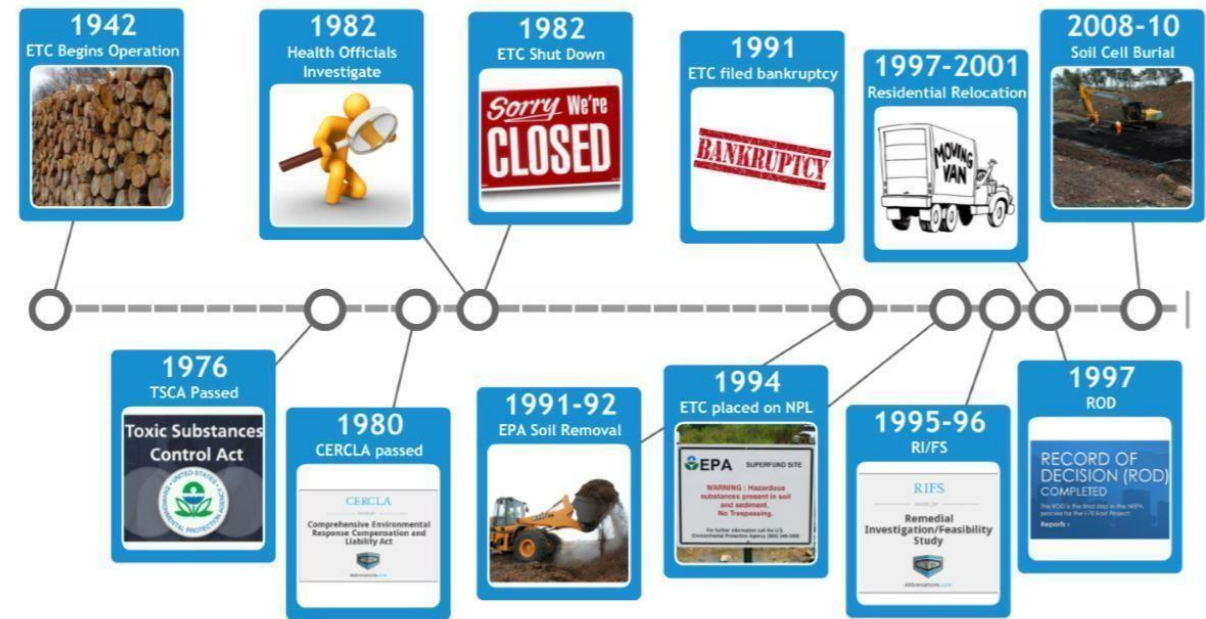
1942
ETC Begins Operation

1982
Health Officials Investigate

1982
ETC Shut Down

Sorry We're CLOSED

1991
ETC filed bankruptcy

BANKRUPTCY

1997-2001
Residential Relocation

MOVING VAN

2008-10
Soil Cell Burial

1976
TSCA Passed

Toxic Substances Control Act

UNITED STATES ENVIRONMENTAL PROTECTION

1980
CERCLA passed

CERCLA
Comprehensive Environmental Response Compensation and Liability Act

1991-92
EPA Soil Removal

1994
ETC placed on NPL

EPA SUPERFUND SITE
WARNING : Hazardous substances present in soil and sediment. No Trespassing.
For further information call the U.S. Environmental Protection Agency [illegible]

1995-96
RI/FS

RIFS
Remedial Investigation/Feasibility Study

1997
ROD

RECORD OF DECISION (ROD) COMPLETED
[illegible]
Reports ›